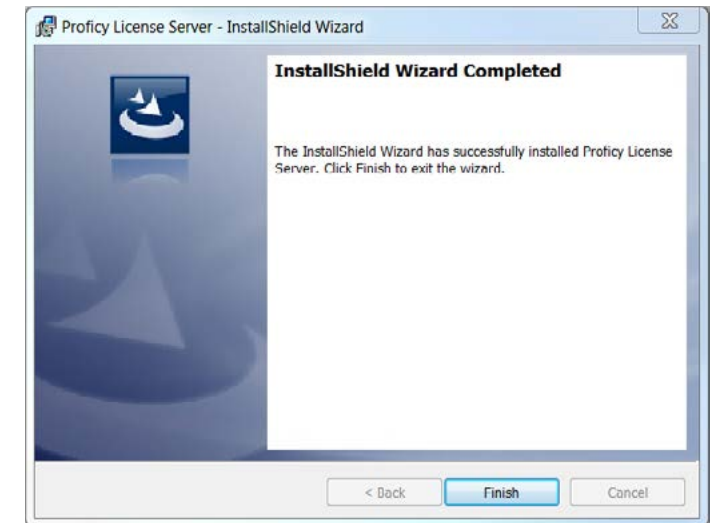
Proficy License Server - InstallShield Wizard

InstallShield Wizard Completed

The InstallShield Wizard has successfully installed Proficy License Server. Click Finish to exit the wizard.

< Back

Finish

Cancel